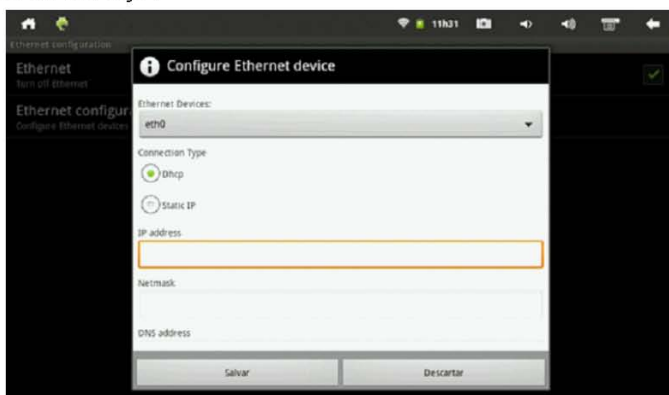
11h31

Ethernet configuration

Ethernet
Turn off Ethernet

Ethernet configur
Configure Ethernet devices

Configure Ethernet device

Ethernet Devices:
eth0

Connection Type
Dhcp
Static IP

IP address

Netmask

DNS address

Salvar
Descartar